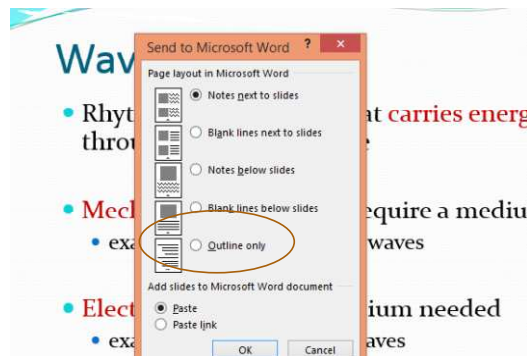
Wav

• Rhyt at carries energ throu e

• Mech equire a mediu
• exa waves

• Elect ium needed
• exa aves

Send to Microsoft Word ? ×

Page layout in Microsoft Word

Notes next to slides

Blank lines next to slides

Notes below slides

Blank lines below slides

Outline only

Add slides to Microsoft Word document

Paste

Paste link

OK Cancel